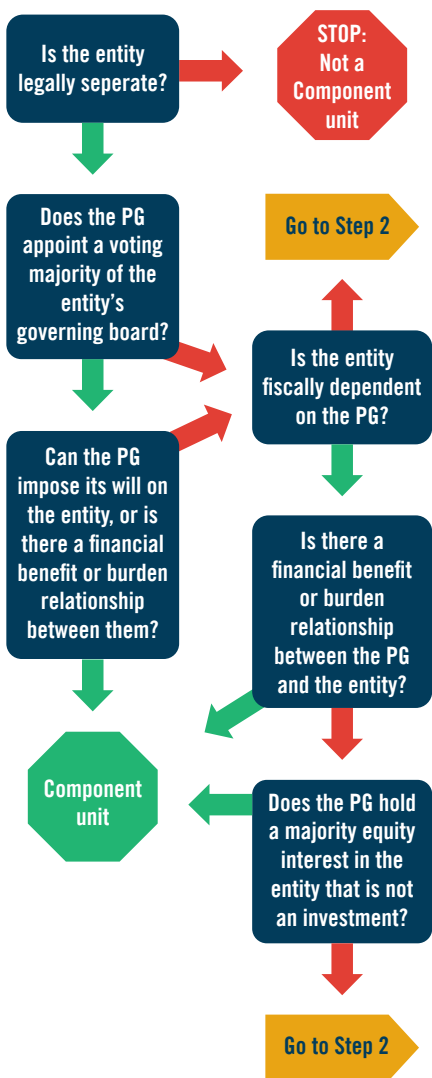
Is the entity legally seperate?

STOP: Not a Component unit

Does the PG appoint a voting majority of the entity's governing board?

Go to Step 2

Is the entity fiscally dependent on the PG?

Can the PG impose its will on the entity, or is there a financial benefit or burden relationship between them?

Is there a financial benefit or burden relationship between the PG and the entity?

Component unit

Does the PG hold a majority equity interest in the entity that is not an investment?

Go to Step 2